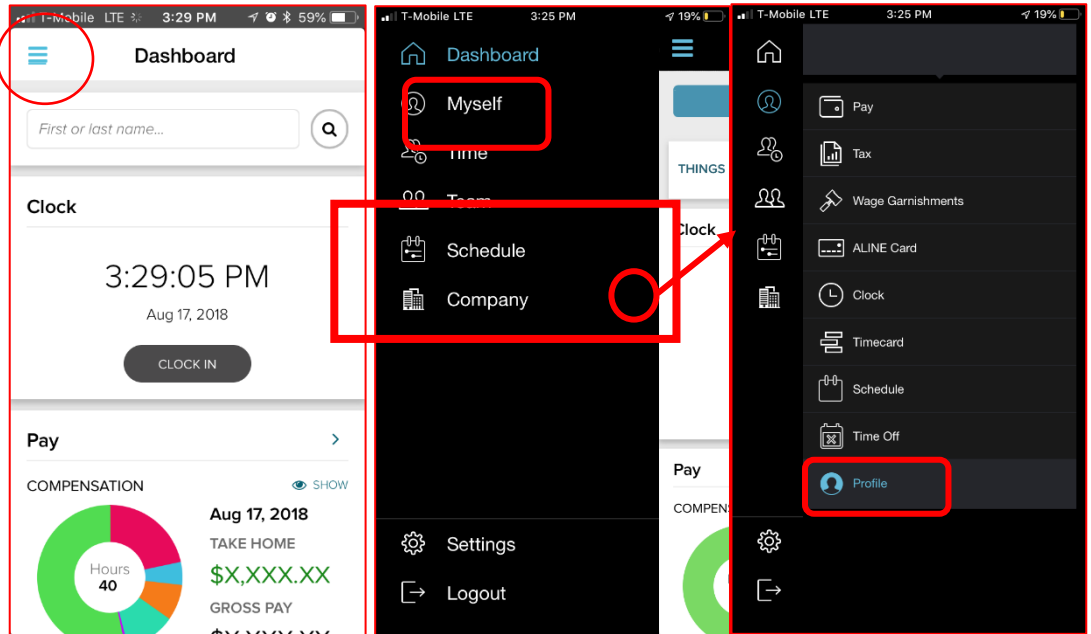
T-Mobile LTE 3:29 PM 59%

Dashboard

First or last name...

Clock

3:29:05 PM

Aug 17, 2018

CLOCK IN

Pay

COMPENSATION

SHOW

Hours
40

Aug 17, 2018

TAKE HOME

$X,XXX.XX

GROSS PAY

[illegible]

T-Mobile LTE 3:25 PM 19%

Dashboard

Myself

Time

Team

Schedule

Company

Settings

Logout

THINGS

Clock

Pay

COMPENS

T-Mobile LTE 3:25 PM 19%

Pay

Tax

Wage Garnishments

ALINE Card

Clock

Timecard

Schedule

Time Off

Profile